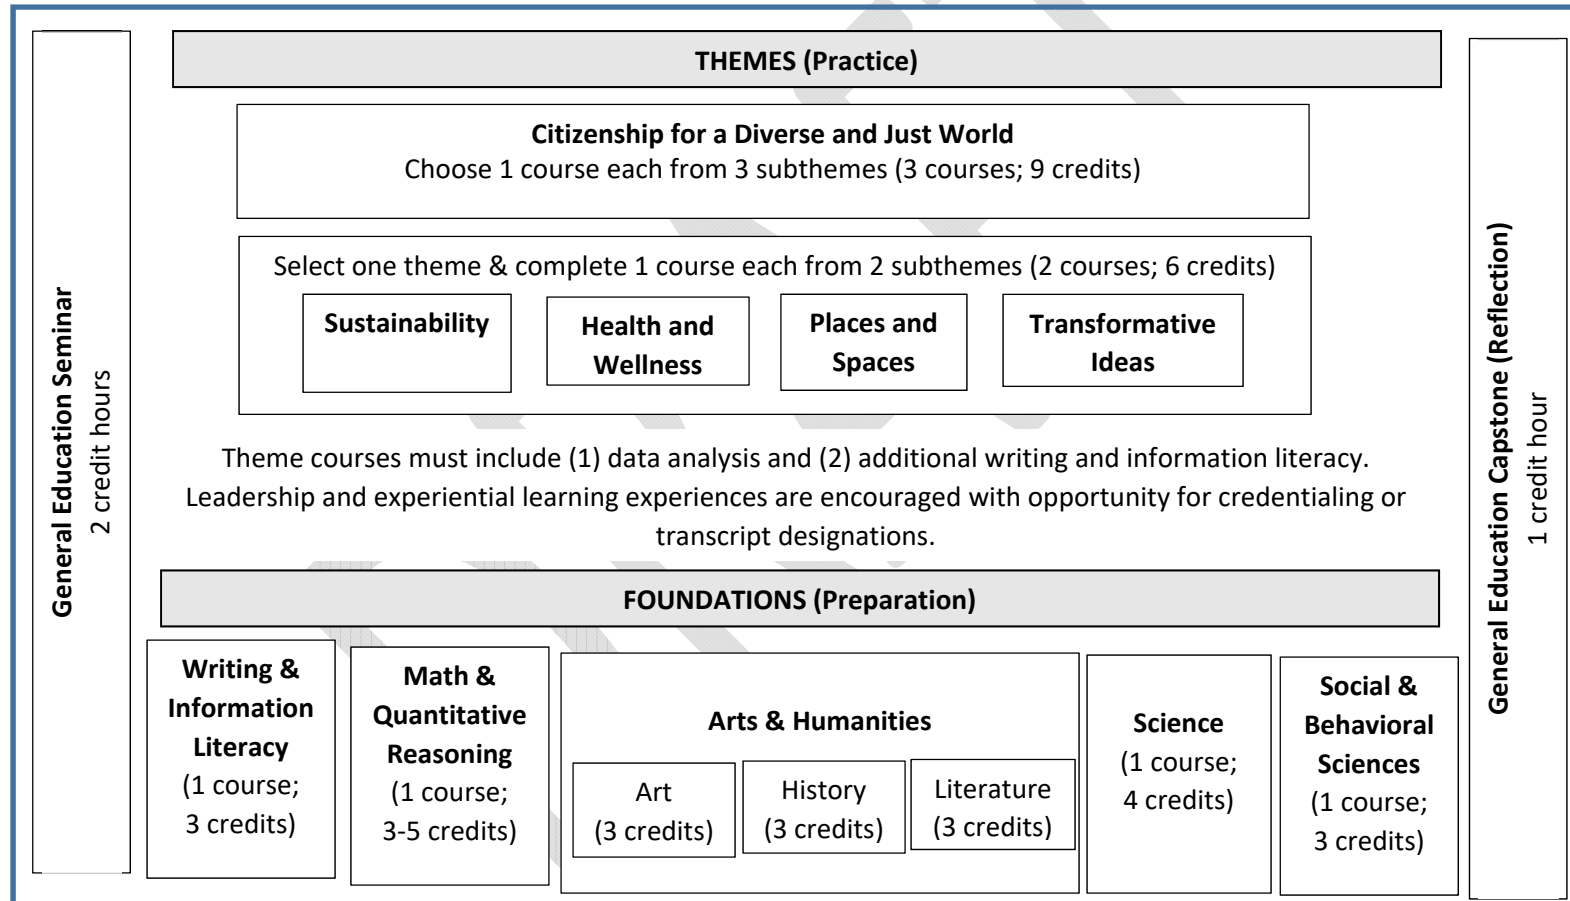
General Education Seminar
2 credit hours

THEMES (Practice)

Citizenship for a Diverse and Just World
Choose 1 course each from 3 subthemes (3 courses; 9 credits)

Select one theme & complete 1 course each from 2 subthemes (2 courses; 6 credits)

Sustainability

Health and Wellness

Places and Spaces

Transformative Ideas

Theme courses must include (1) data analysis and (2) additional writing and information literacy. Leadership and experiential learning experiences are encouraged with opportunity for credentialing or transcript designations.

FOUNDATIONS (Preparation)

Writing & Information Literacy
(1 course; 3 credits)

Math & Quantitative Reasoning
(1 course; 3-5 credits)

Arts & Humanities

Art
(3 credits)

History
(3 credits)

Literature
(3 credits)

Science
(1 course; 4 credits)

Social & Behavioral Sciences
(1 course; 3 credits)

General Education Capstone (Reflection)
1 credit hour